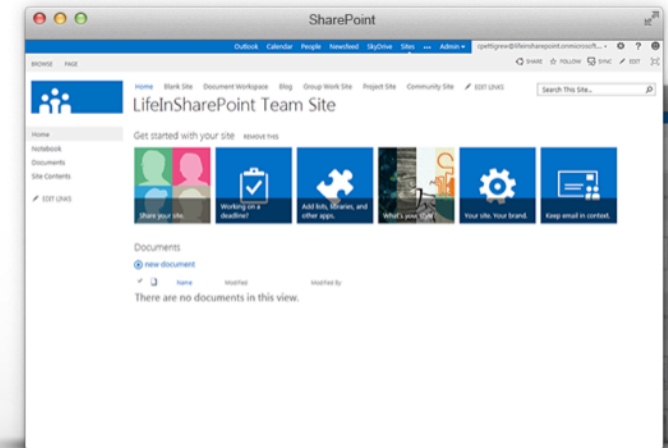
SharePoint

Outlook Calendar People Newsfeed SkyDrive Sites ... Admin ▾ cpettigrew@lifeinsharepoint.onmicrosoft... ▾

BROWSE PAGE

SHARE FOLLOW SYNC EDIT

Home Blank Site Document Workspace Blog Group Work Site Project Site Community Site EDIT LINKS

Search This Site...

LifeInSharePoint Team Site

Home
Notebook
Documents
Site Contents
EDIT LINKS

Get started with your site REMOVE THIS

Share your site.

Working on a deadline?

Add lists, libraries, and other apps.

What's your style?

Your site. Your brand.

Keep email in context.

Documents

new document

Name Modified Modified By

There are no documents in this view.